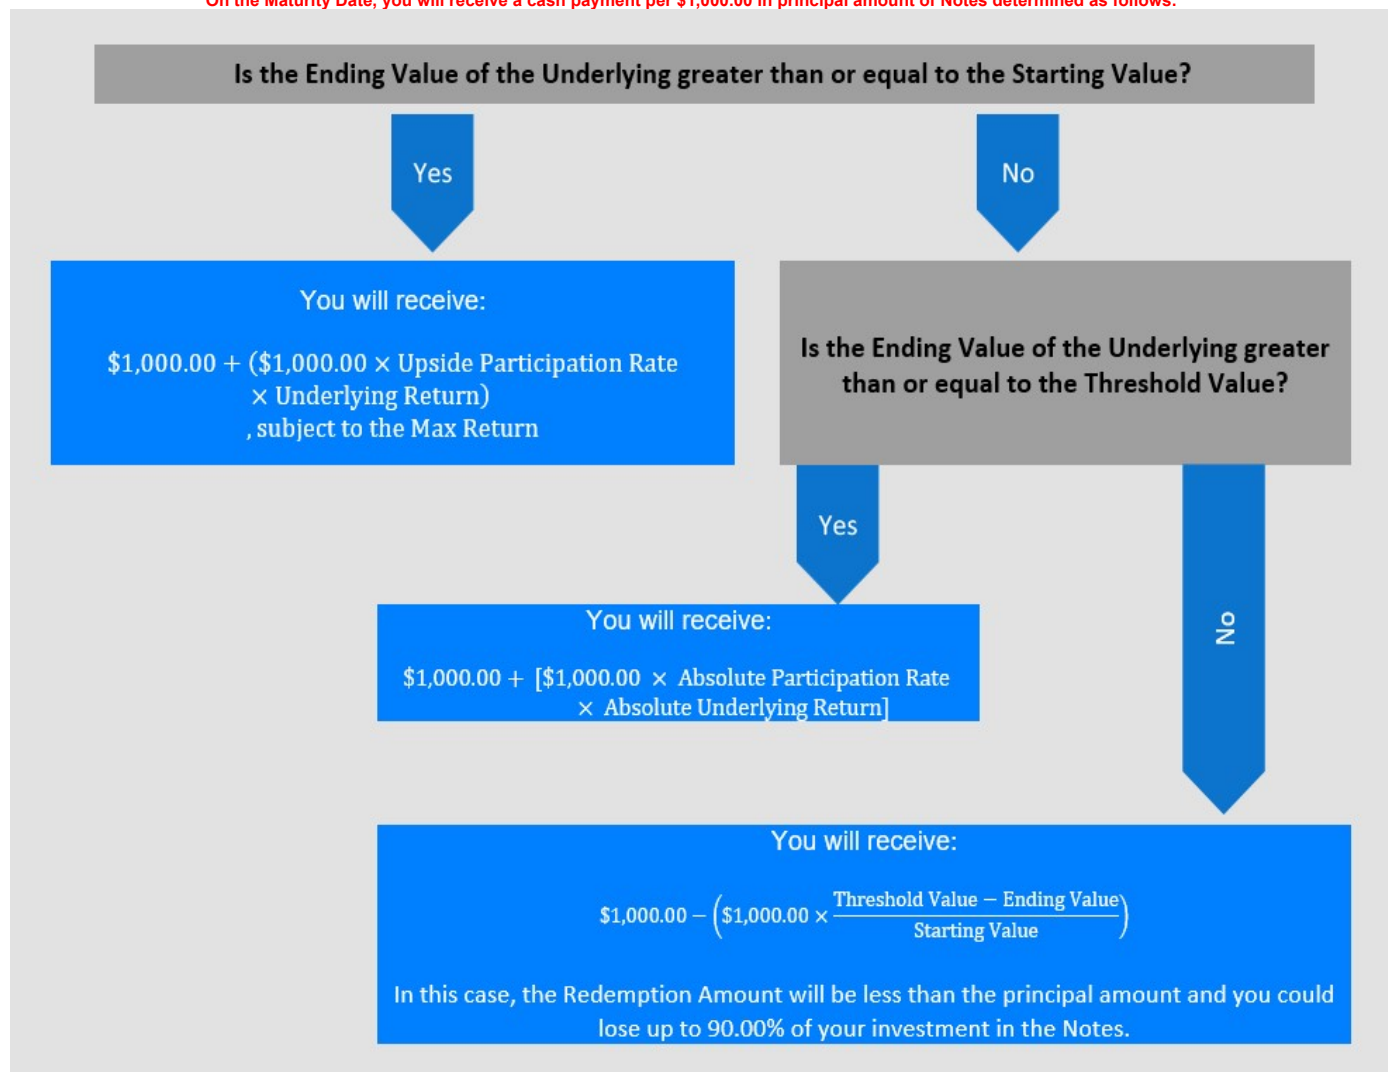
On the Maturity Date, you will receive a cash payment per $1,000.00 in principal amount of Notes determined as follows:

Is the Ending Value of the Underlying greater than or equal to the Starting Value?

Yes

No

You will receive:

$\$1,000.00 + (\$1,000.00 \times \text{Upside Participation Rate} \times \text{Underlying Return})$, subject to the Max Return

Is the Ending Value of the Underlying greater than or equal to the Threshold Value?

Yes

No

You will receive:

$\$1,000.00 + [\$1,000.00 \times \text{Absolute Participation Rate} \times \text{Absolute Underlying Return}]$

You will receive:

$\$1,000.00 - \left(\$1,000.00 \times \frac{\text{Threshold Value} - \text{Ending Value}}{\text{Starting Value}}\right)$

In this case, the Redemption Amount will be less than the principal amount and you could lose up to 90.00% of your investment in the Notes.